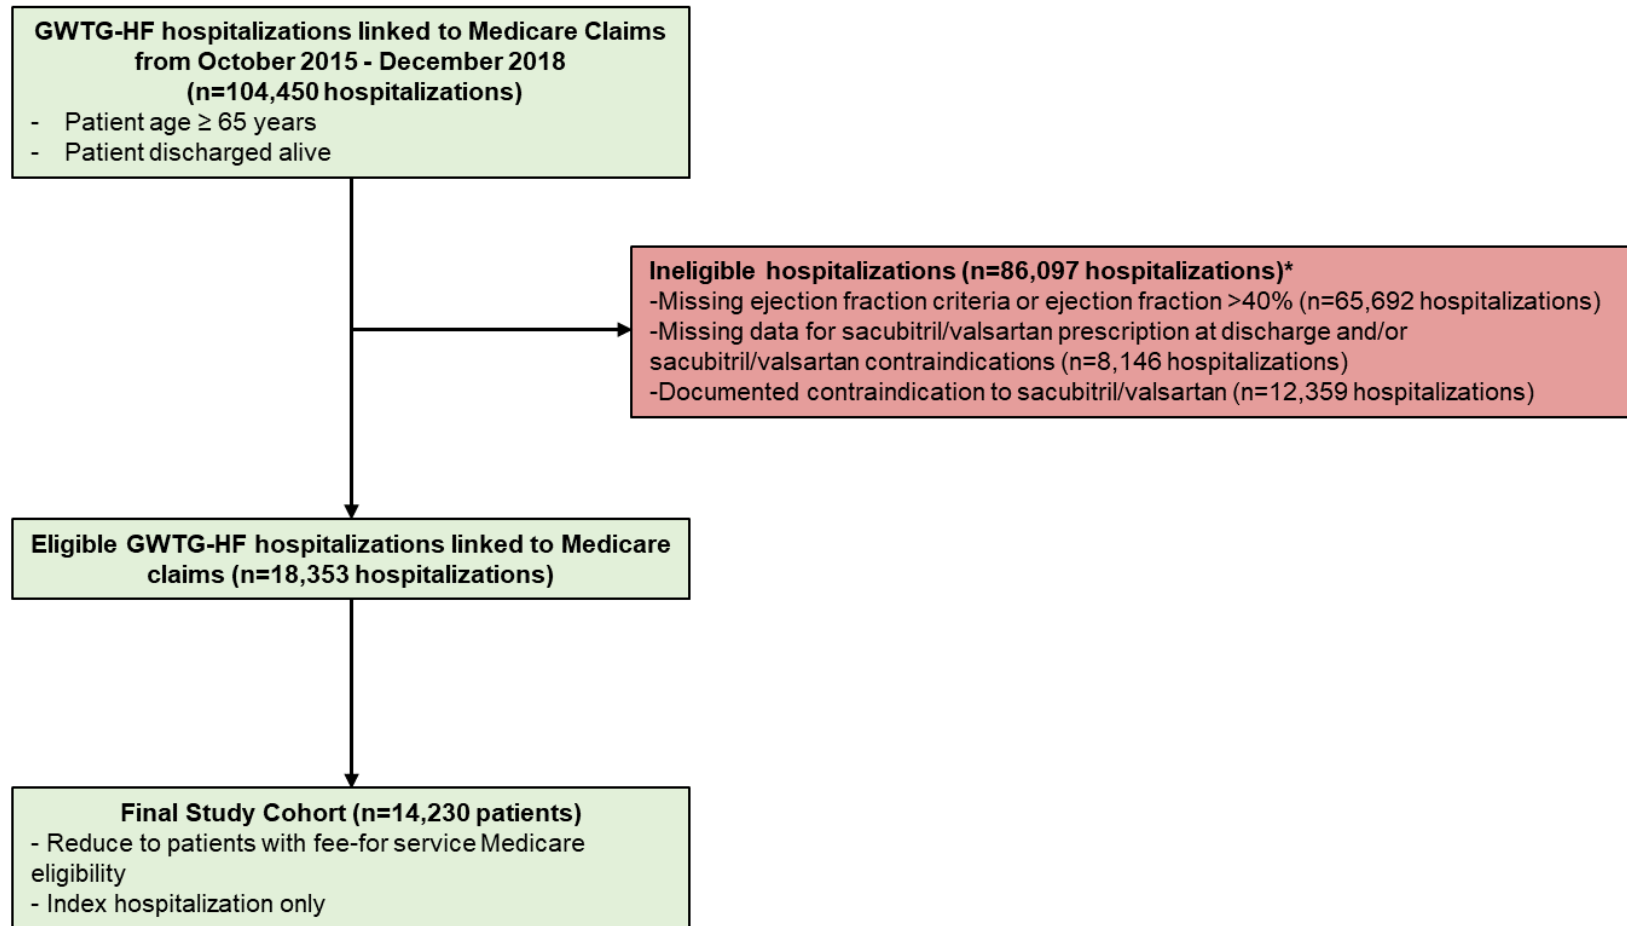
GWTG-HF hospitalizations linked to Medicare Claims from October 2015 - December 2018 (n=104,450 hospitalizations)
- Patient age ≥ 65 years
- Patient discharged alive

Ineligible hospitalizations (n=86,097 hospitalizations)*
-Missing ejection fraction criteria or ejection fraction >40% (n=65,692 hospitalizations)
-Missing data for sacubitril/valsartan prescription at discharge and/or sacubitril/valsartan contraindications (n=8,146 hospitalizations)
-Documented contraindication to sacubitril/valsartan (n=12,359 hospitalizations)

Eligible GWTG-HF hospitalizations linked to Medicare claims (n=18,353 hospitalizations)

Final Study Cohort (n=14,230 patients)
- Reduce to patients with fee-for service Medicare eligibility
- Index hospitalization only